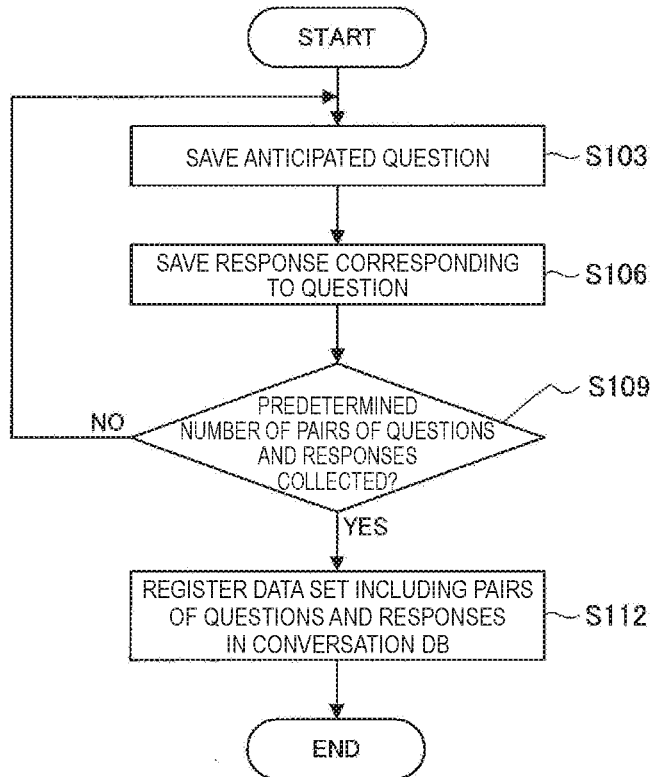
START

SAVE ANTICIPATED QUESTION

S103

SAVE RESPONSE CORRESPONDING TO QUESTION

S106

S109

NO

PREDETERMINED NUMBER OF PAIRS OF QUESTIONS AND RESPONSES COLLECTED?

YES

REGISTER DATA SET INCLUDING PAIRS OF QUESTIONS AND RESPONSES IN CONVERSATION DB

S112

END